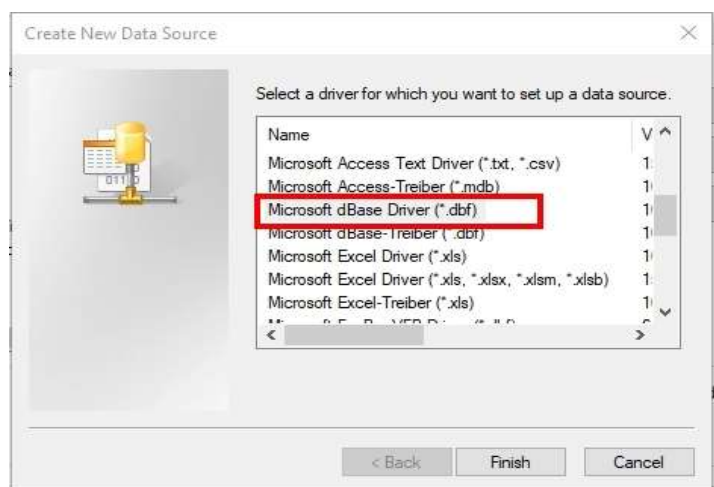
Create New Data Source

×

Select a driver for which you want to set up a data source.

| Name | V |
|---|---|
| Microsoft Access Text Driver (*.txt, *.csv) | 1 |
| Microsoft Access-Treiber (*.mdb) | 1 |
| Microsoft dBase Driver (*.dbf) | 1 |
| Microsoft dBase-Treiber (*.dbf) | 1 |
| Microsoft Excel Driver (*.xls) | 1 |
| Microsoft Excel Driver (*.xls, *.xlsx, *.xlsm, *.xlsb) | 1 |
| Microsoft Excel-Treiber (*.xls) | 1 |
| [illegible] | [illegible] |

< Back Finish Cancel